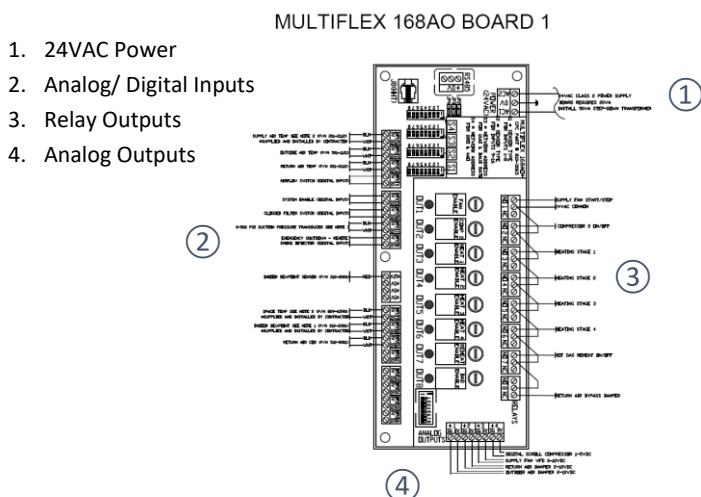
MULTIFLEX 168AO BOARD 1

1. 24VAC Power
2. Analog/ Digital Inputs
3. Relay Outputs
4. Analog Outputs

①
②
③
④

24VAC CLASS 2 POWER SUPPLY
BOARD REQUIRES 20VA
INSTALL 50VA STEP-DOWN TRANSFORMER

MULTIFLEX 168AO

RS485

SUPPLY FAN START/STOP
24VAC COMMON
COMPRESSOR 2 ON/OFF
HEATING STAGE 1
HEATING STAGE 2
HEATING STAGE 3
HEATING STAGE 4
HOT GAS REHEAT ON/OFF
RETURN AIR BYPASS DAMPER

OUT1 OUT2 OUT3 OUT4 OUT5 OUT6 OUT7 OUT8
RELAYS

ANALOG OUTPUTS

DIGITAL SCROLL COMPRESSOR 1-5VDC
SUPPLY FAN VFD 0-10VDC
RETURN AIR DAMPER 0-10VDC
OUTDOOR AIR DAMPER 0-10VDC

SUPPLY AIR TEMP
OUTSIDE AIR TEMP
RETURN AIR TEMP
AIRFLOW SWITCH (DIGITAL INPUT)
SYSTEM ENABLE (DIGITAL INPUT)
CLOGGED FILTER SWITCH (DIGITAL INPUT)
0-500 PSI SUCTION PRESSURE TRANSDUCER
EMERGENCY SHUTDOWN - REMOTE SMOKE DETECTOR (DIGITAL INPUT)
INDOOR DEWPOINT SENSOR
SPACE TEMP
INDOOR DEWPOINT
RETURN AIR CO2